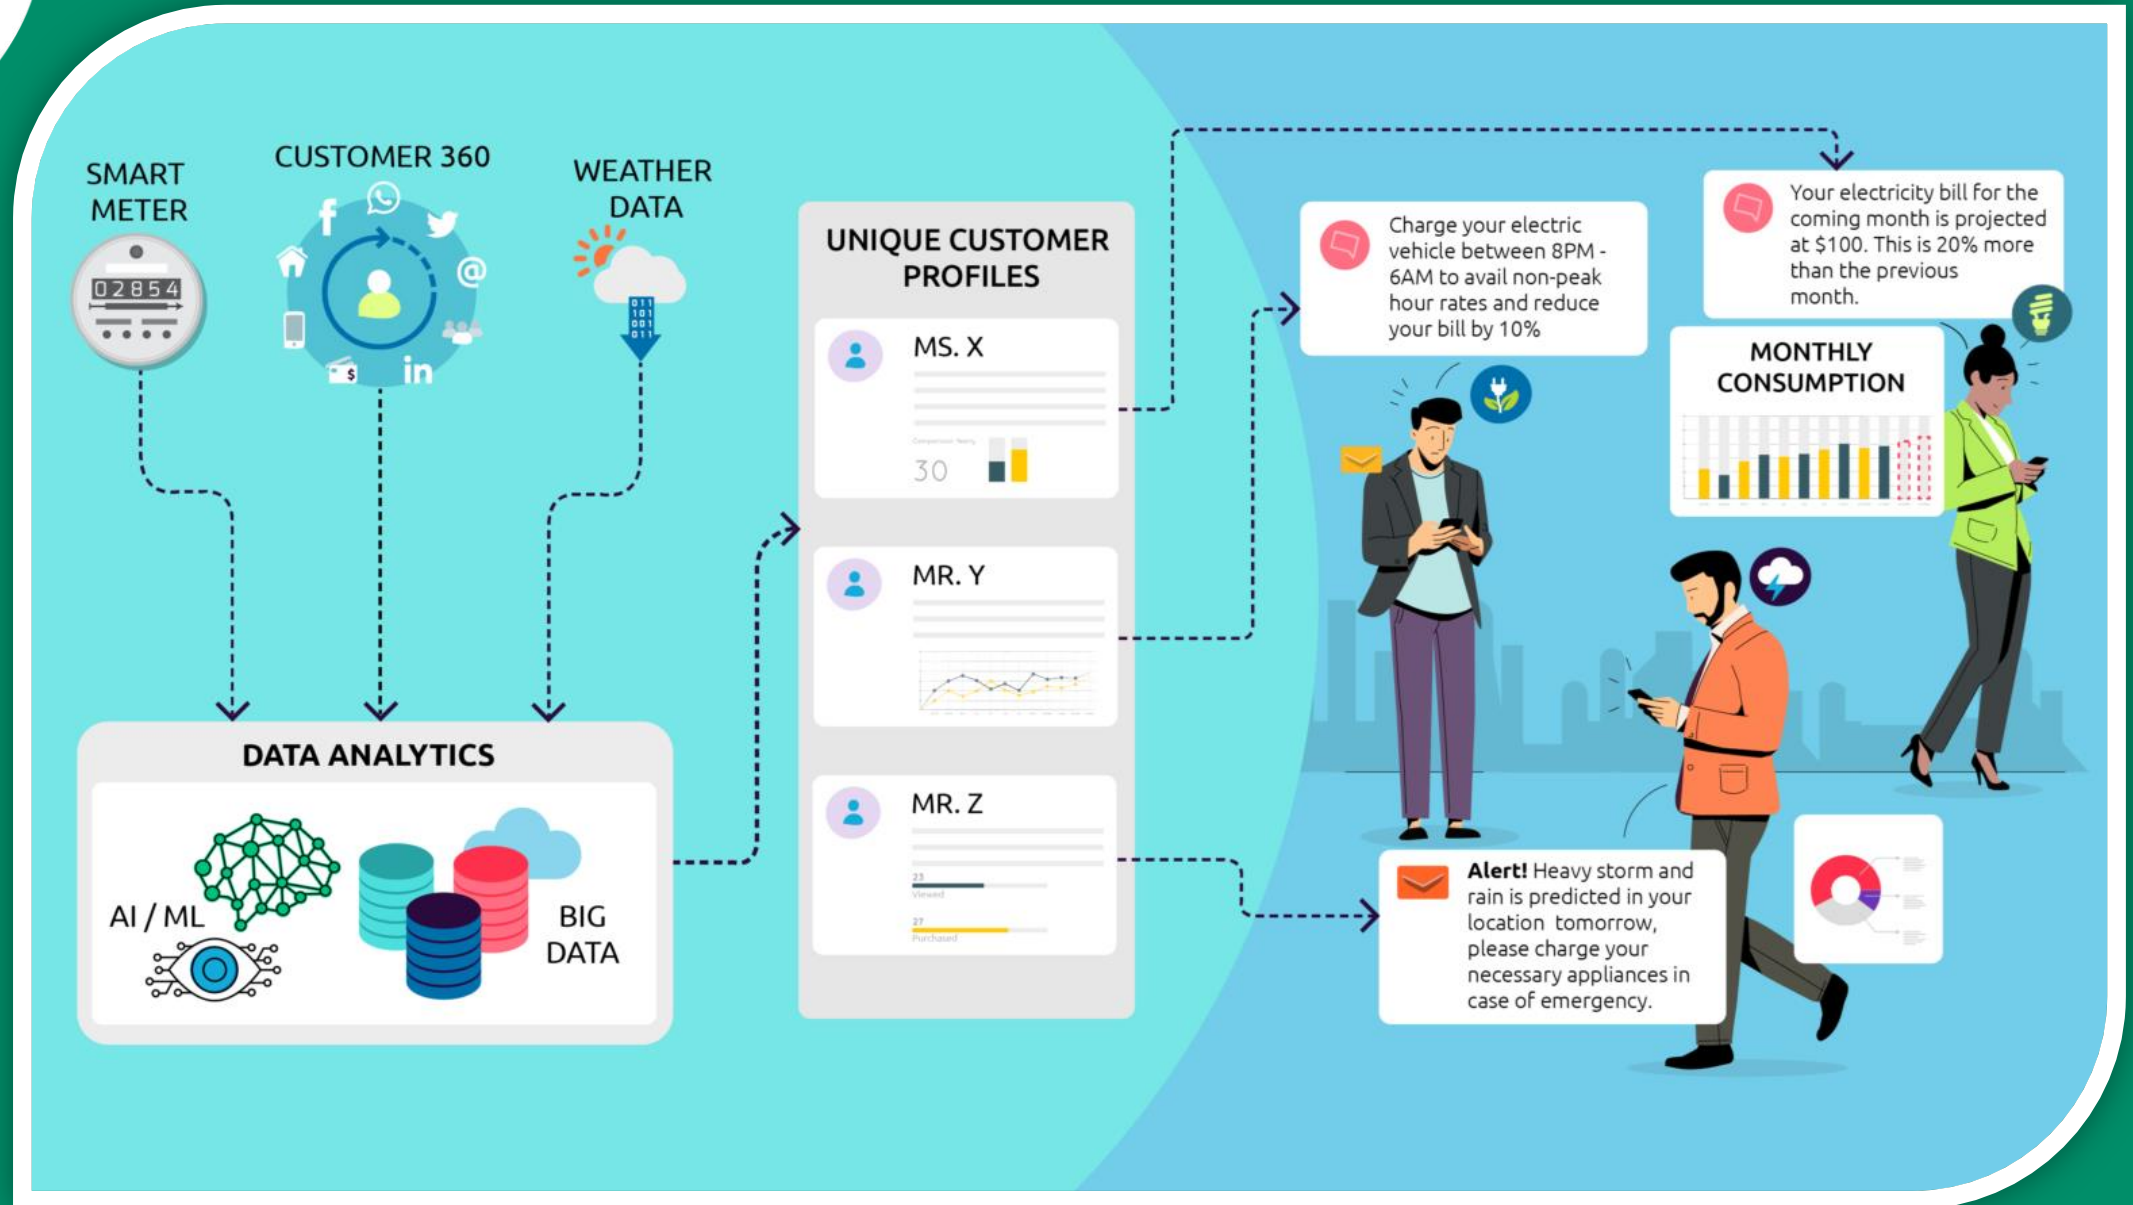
SMART METER

02854

CUSTOMER 360

WEATHER DATA

DATA ANALYTICS

AI / ML

BIG DATA

UNIQUE CUSTOMER PROFILES

MS. X

30

MR. Y

MR. Z

Charge your electric vehicle between 8PM - 6AM to avail non-peak hour rates and reduce your bill by 10%

Your electricity bill for the coming month is projected at $100. This is 20% more than the previous month.

MONTHLY CONSUMPTION

Alert! Heavy storm and rain is predicted in your location tomorrow, please charge your necessary appliances in case of emergency.